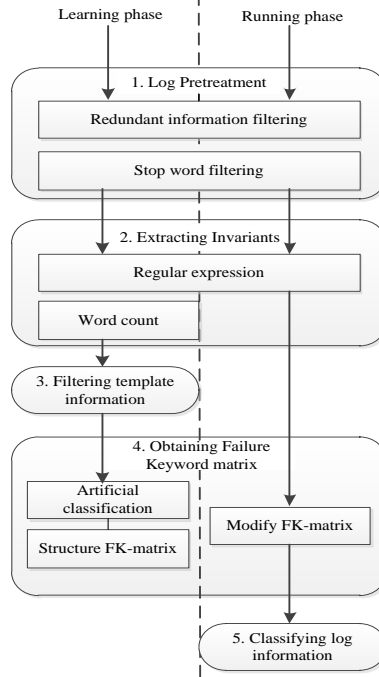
Learning phase

Running phase

1. Log Pretreatment

Redundant information filtering

Stop word filtering

2. Extracting Invariants

Regular expression

Word count

3. Filtering template information

4. Obtaining Failure Keyword matrix

Artificial classification

Structure FK-matrix

Modify FK-matrix

5. Classifying log information